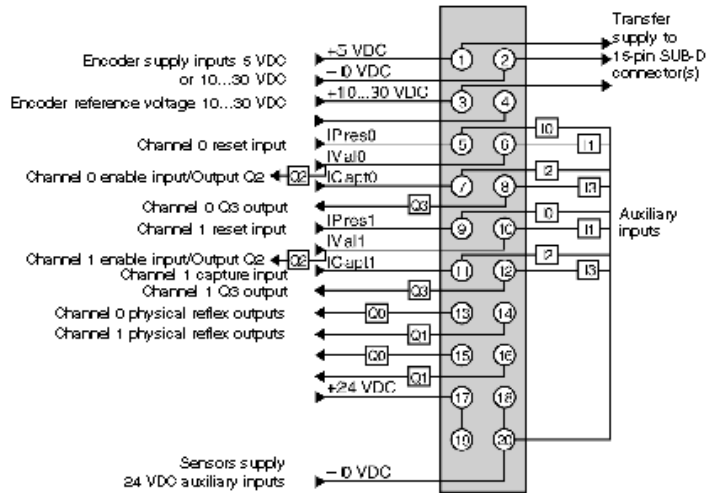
Transfer supply to 15-pin SUB-D connector(s)

Encoder supply inputs 5 VDC or 10...30 VDC
Encoder reference voltage 10...30 VDC
Channel 0 reset input
Channel 0 enable input/Output Q2
Channel 0 Q3 output
Channel 1 reset input
Channel 1 enable input/Output Q2
Channel 1 capture input
Channel 1 Q3 output
Channel 0 physical reflex outputs
Channel 1 physical reflex outputs
Sensors supply 24 VDC auxiliary inputs

+5 VDC
– 0 VDC
+10...30 VDC
IPres0
IVal0
ICapt0
IPres1
IVal1
ICapt1
+24 VDC
– 0 VDC

Q2
Q3
Q2
Q3
Q0
Q1
Q0
Q1

1
2
3
4
5
6
7
8
9
10
11
12
13
14
15
16
17
18
19
20

I0
I1
I2
I3
I0
I1
I2
I3

Auxiliary inputs